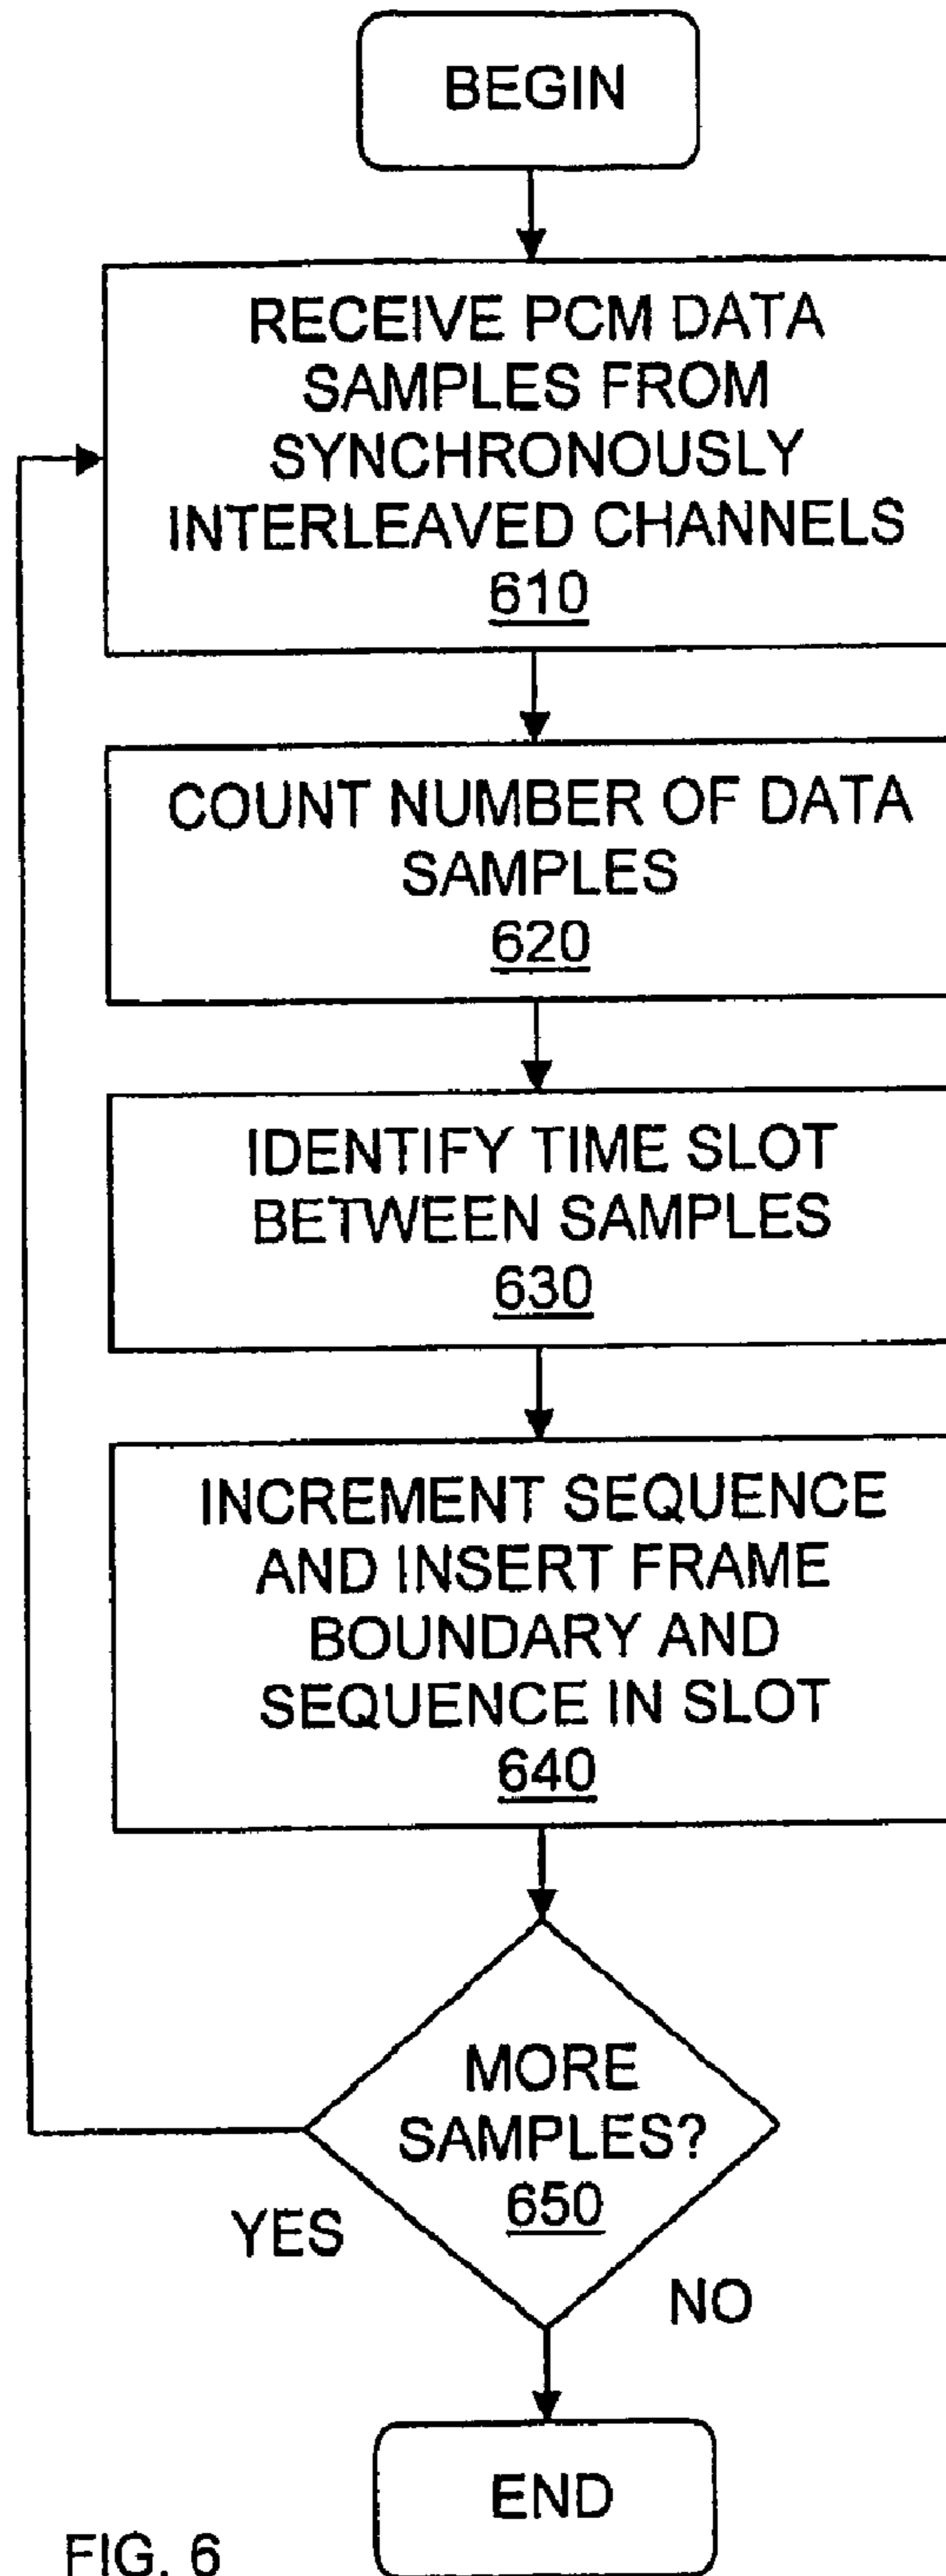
BEGIN

RECEIVE PCM DATA SAMPLES FROM SYNCHRONOUSLY INTERLEAVED CHANNELS
610

COUNT NUMBER OF DATA SAMPLES
620

IDENTIFY TIME SLOT BETWEEN SAMPLES
630

INCREMENT SEQUENCE AND INSERT FRAME BOUNDARY AND SEQUENCE IN SLOT
640

MORE SAMPLES?
650

YES

NO

END

FIG. 6